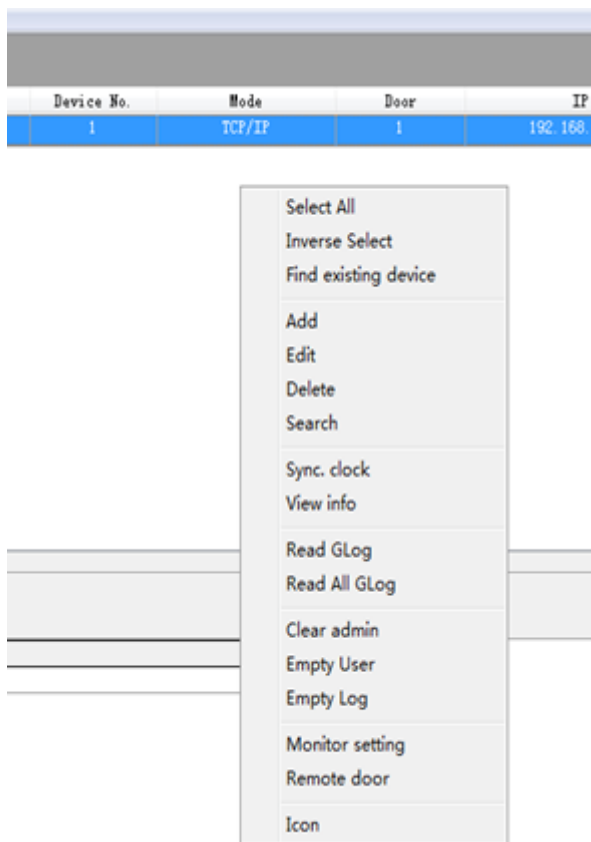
| Device No. | Mode | Door | IP |
|---|---|---|---|
| 1 | TCP/IP | 1 | 192.168. |

Select All
Inverse Select
Find existing device

Add
Edit
Delete
Search

Sync. clock
View info

Read GLog
Read All GLog

Clear admin
Empty User
Empty Log

Monitor setting
Remote door

Icon